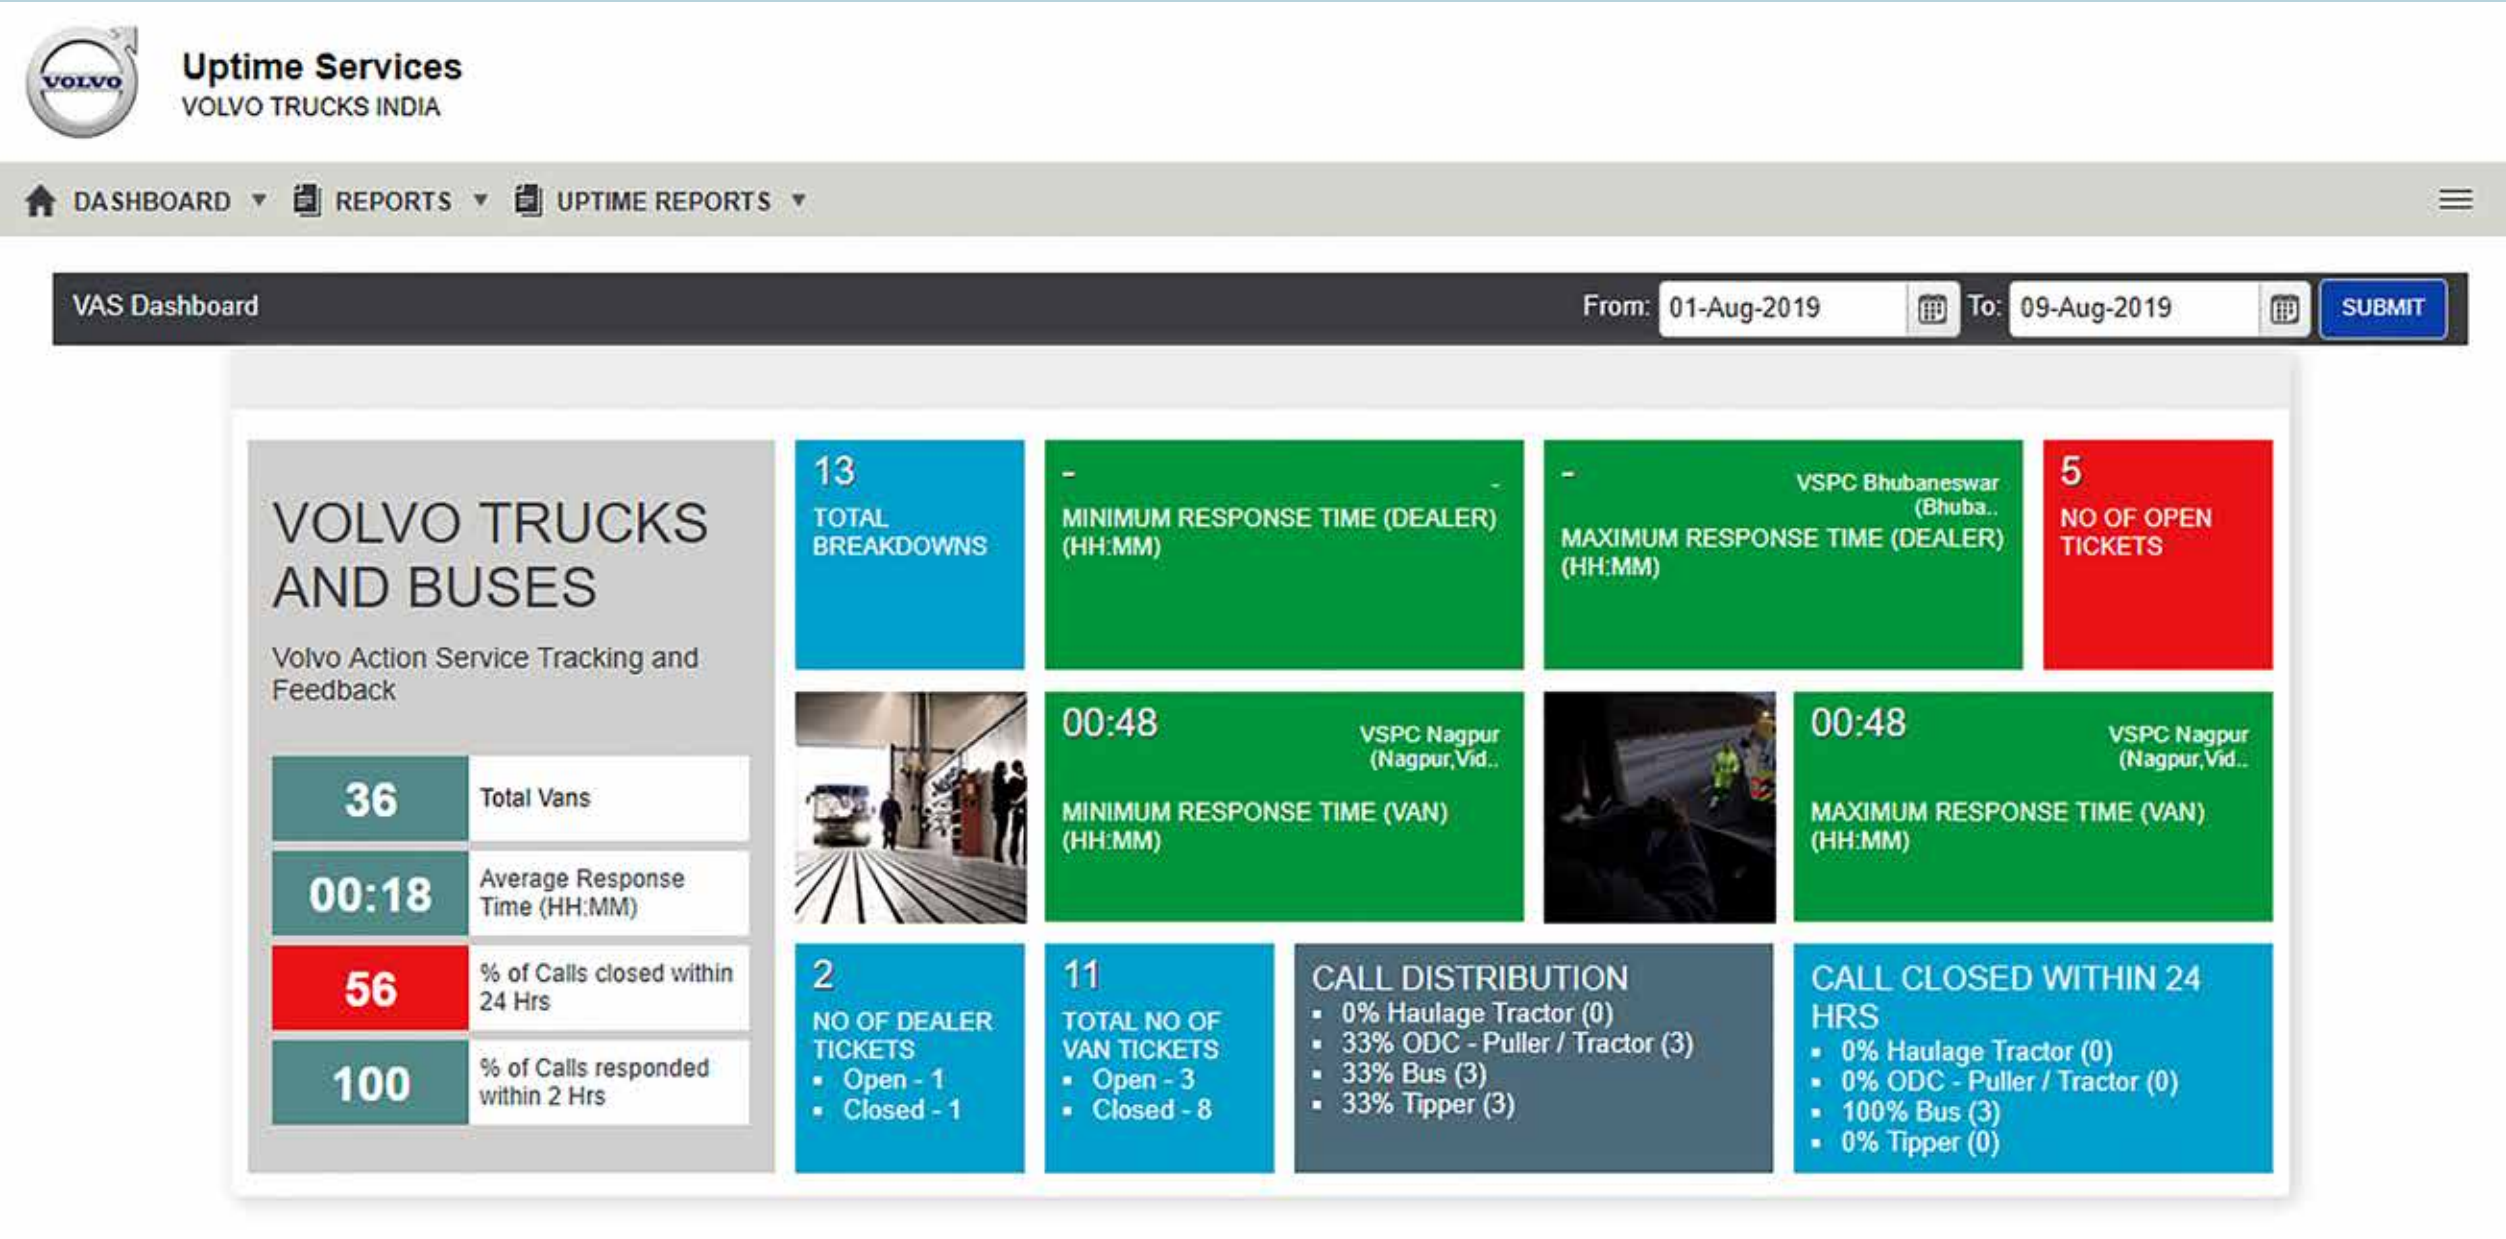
VOLVO

Uptime Services
VOLVO TRUCKS INDIA

DASHBOARD ▼ REPORTS ▼ UPTIME REPORTS ▼

VAS Dashboard From: 01-Aug-2019 To: 09-Aug-2019 SUBMIT

VOLVO TRUCKS AND BUSES

Volvo Action Service Tracking and Feedback

| 36 | Total Vans |
|---|---|
| 00:18 | Average Response Time (HH:MM) |
| 56 | % of Calls closed within 24 Hrs |
| 100 | % of Calls responded within 2 Hrs |

13
TOTAL BREAKDOWNS

-
-
MINIMUM RESPONSE TIME (DEALER) (HH:MM)

-
VSPC Bhubaneswar (Bhuba..
MAXIMUM RESPONSE TIME (DEALER) (HH:MM)

5
NO OF OPEN TICKETS

00:48
VSPC Nagpur (Nagpur,Vid..
MINIMUM RESPONSE TIME (VAN) (HH:MM)

00:48
VSPC Nagpur (Nagpur,Vid..
MAXIMUM RESPONSE TIME (VAN) (HH:MM)

2
NO OF DEALER TICKETS
- Open - 1
- Closed - 1

11
TOTAL NO OF VAN TICKETS
- Open - 3
- Closed - 8

CALL DISTRIBUTION
- 0% Haulage Tractor (0)
- 33% ODC - Puller / Tractor (3)
- 33% Bus (3)
- 33% Tipper (3)

CALL CLOSED WITHIN 24 HRS
- 0% Haulage Tractor (0)
- 0% ODC - Puller / Tractor (0)
- 100% Bus (3)
- 0% Tipper (0)